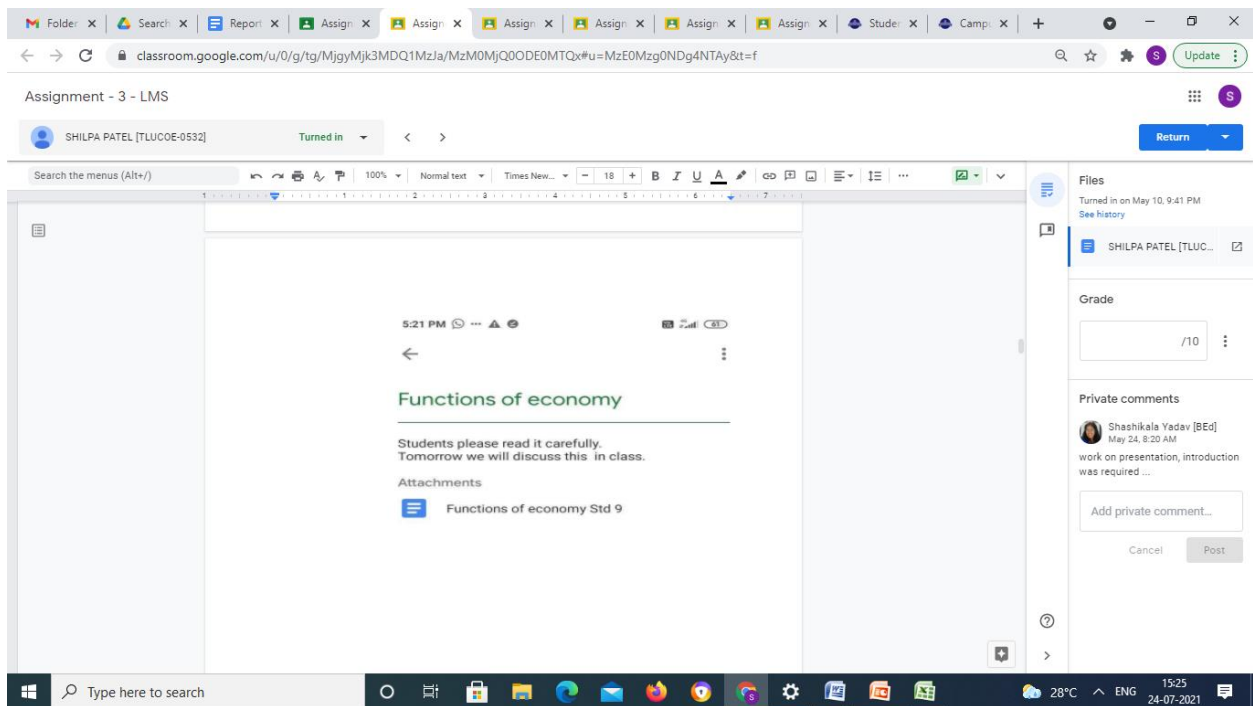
Folder × | Search × | Report × | Assign × | Assign × | Assign × | Assign × | Assign × | Assign × | Studer × | Campu × | +

classroom.google.com/u/0/g/tg/MjgyMjk3MDQ1MzJa/MzM0MjQ0ODE0MTQx#u=MzE0Mzg0NDg4NTAy&t=f

Update

Assignment - 3 - LMS

SHILPA PATEL [TLUCOE-0532]

Turned in

Return

Search the menus (Alt+/)

100%

Normal text

Times New...

18

B I U A

Files

Turned in on May 10, 9:41 PM

See history

SHILPA PATEL [TLUC...

Grade

/10

Private comments

Shashikala Yadav [BEd]

May 24, 8:20 AM

work on presentation, introduction was required ...

Add private comment...

Cancel

Post

5:21 PM

Functions of economy

Students please read it carefully.
Tomorrow we will discuss this in class.

Attachments

Functions of economy Std 9

Type here to search

28°C ENG 15:25 24-07-2021